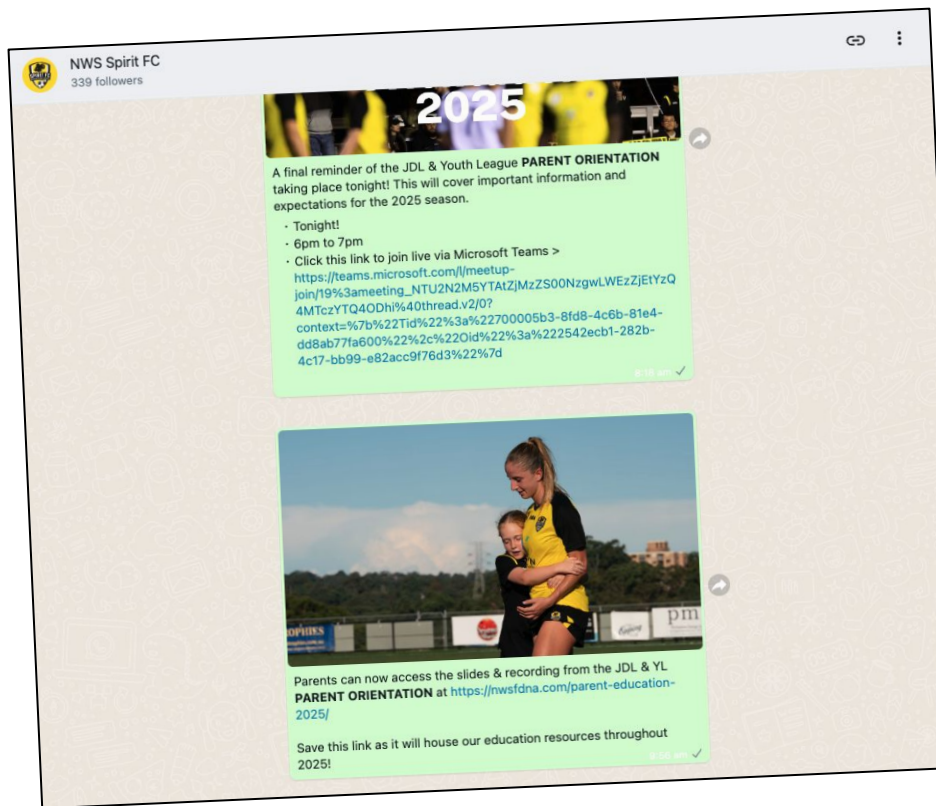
NWS Spirit FC
339 followers

2025

A final reminder of the JDL & Youth League **PARENT ORIENTATION** taking place tonight! This will cover important information and expectations for the 2025 season.

- Tonight!
- 6pm to 7pm
- Click this link to join live via Microsoft Teams > https://teams.microsoft.com/l/meetup-join/19%3ameeting_NTU2N2M5YTAtZjMzZS00NzgwLWEzZjEtYzQ4MTczYTQ4ODhi%40thread.v2/0?context=%7b%22Tid%22%3a%22700005b3-8fd8-4c6b-81e4-dd8ab77fa600%22%2c%22Oid%22%3a%222542ecb1-282b-4c17-bb99-e82acc9f76d3%22%7d

8:16 am

OPHIES

pm

Parents can now access the slides & recording from the JDL & YL **PARENT ORIENTATION** at https://nwsfdna.com/parent-education-2025/

Save this link as it will house our education resources throughout 2025!

8:56 am